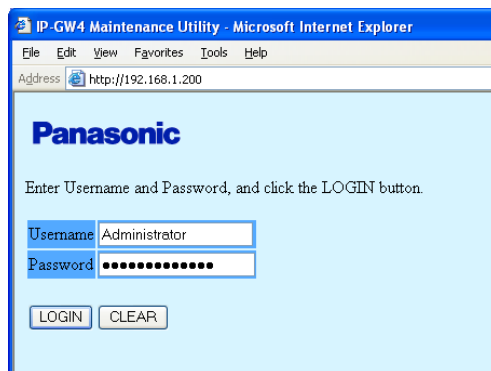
IP-GW4 Maintenance Utility - Microsoft Internet Explorer

File Edit View Favorites Tools Help

Address http://192.168.1.200

Panasonic

Enter Username and Password, and click the LOGIN button.

| Username | Administrator |
| Password | ●●●●●●●●●●●●● |

LOGIN CLEAR